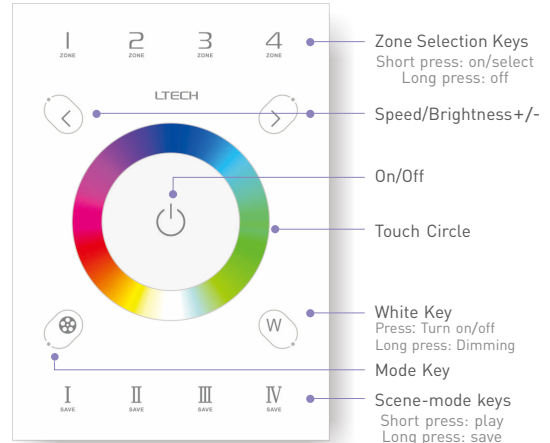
1 ZONE
2 ZONE
3 ZONE
4 ZONE

LTECH

W

I SAVE
II SAVE
III SAVE
IV SAVE

Zone Selection Keys
Short press: on/select
Long press: off

Speed/Brightness+/-

On/Off

Touch Circle

White Key
Press: Turn on/off
Long press: Dimming

Mode Key

Scene-mode keys
Short press: play
Long press: save